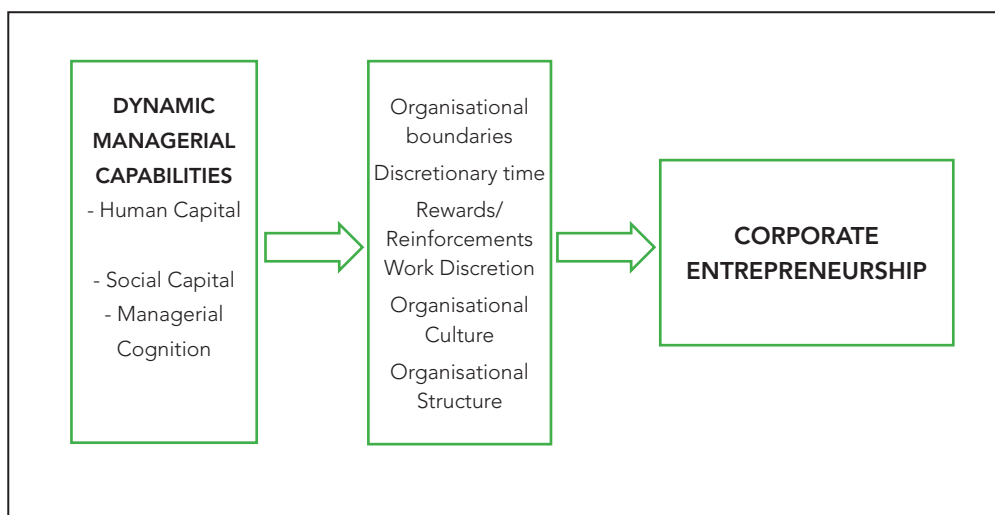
DYNAMIC MANAGERIAL CAPABILITIES
- Human Capital

- Social Capital
- Managerial Cognition

Organisational boundaries
Discretionary time
Rewards/ Reinforcements
Work Discretion
Organisational Culture
Organisational Structure

CORPORATE ENTREPRENEURSHIP